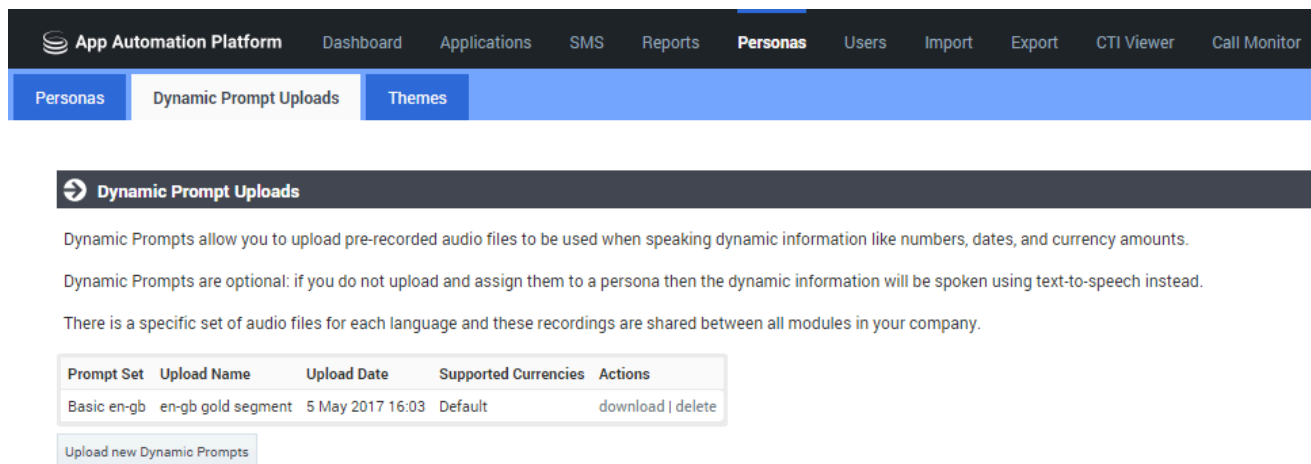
App Automation Platform Dashboard Applications SMS Reports Personas Users Import Export CTI Viewer Call Monitor

Personas Dynamic Prompt Uploads Themes

Dynamic Prompt Uploads

Dynamic Prompts allow you to upload pre-recorded audio files to be used when speaking dynamic information like numbers, dates, and currency amounts.

Dynamic Prompts are optional: if you do not upload and assign them to a persona then the dynamic information will be spoken using text-to-speech instead.

There is a specific set of audio files for each language and these recordings are shared between all modules in your company.

| Prompt Set | Upload Name | Upload Date | Supported Currencies | Actions |
|---|---|---|---|---|
| Basic en-gb | en-gb gold segment | 5 May 2017 16:03 | Default | download \| delete |

Upload new Dynamic Prompts